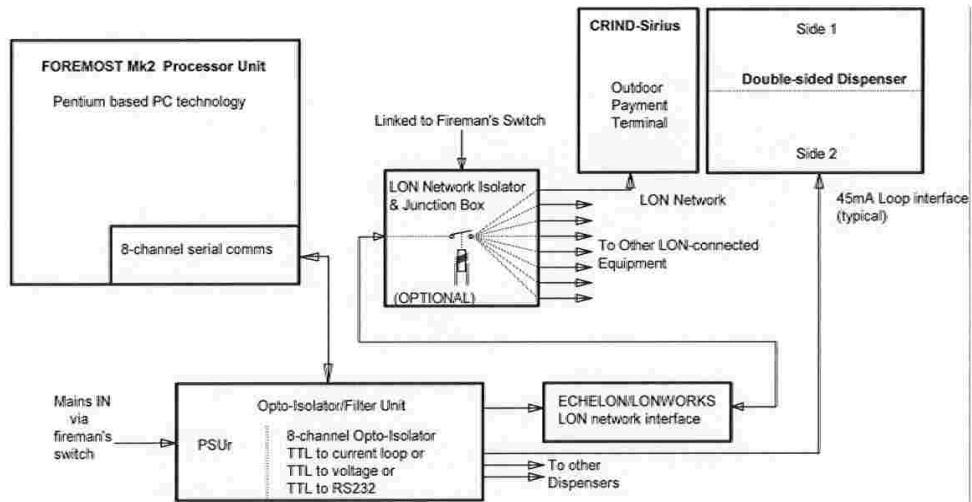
FOREMOST Mk2 Processor Unit

Pentium based PC technology

8-channel serial comms

Linked to Fireman's Switch

LON Network Isolator & Junction Box

(OPTIONAL)

CRIND-Sirius

Outdoor Payment Terminal

LON Network

To Other LON-connected Equipment

Side 1

Double-sided Dispenser

Side 2

45mA Loop interface (typical)

Mains IN via fireman's switch

Opto-Isolator/Filter Unit

PSUr

8-channel Opto-Isolator
TTL to current loop or
TTL to voltage or
TTL to RS232

ECHELON/LONWORKS
LON network interface

To other Dispensers